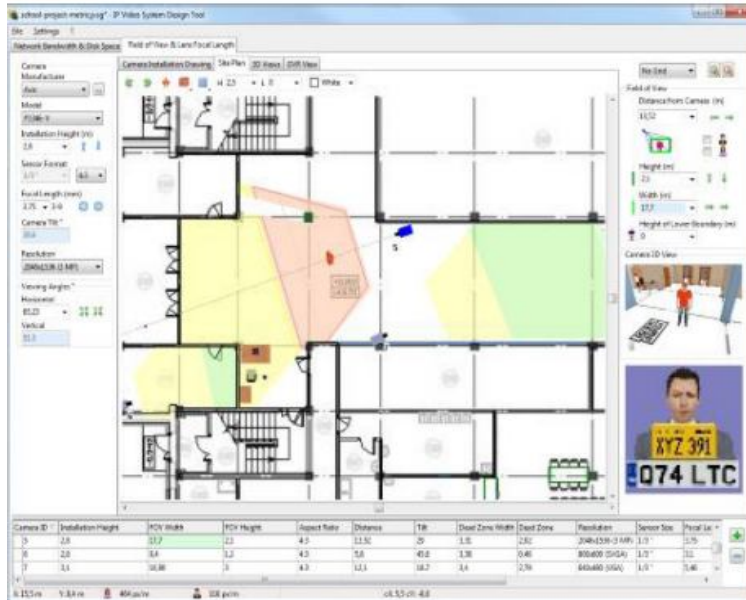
school project metric.vsg* - IP Video System Design Tool

File Settings ?

Network Bandwidth & Disk Space | Field of View & Lens Focal Length

Camera Installation Drawing | Site Plan | 3D Views | DVR View

H 2.5 L 0 White

Camera
Manufacturer
Axis
Model
P3384-V
Installation Height (m)
2.8
Sensor Format
1/3" 4:3
Focal Length (mm)
3.75 3-9
Camera Tilt °
20.0
Resolution
2048x1536 (3 MP)
Viewing Angles °
Horizontal
83.23
Vertical
63.3

No Grid

Field of View
Distance from Camera (m)
11.52
Height (m)
2.1
Width (m)
17.7
Height of Lower Boundary (m)
0

Camera 2D View

XYZ 391
O74 LTC

| Camera ID | Installation Height | FOV Width | FOV Height | Aspect Ratio | Distance | Tilt | Dead Zone Width | Dead Zone | Resolution | Sensor Size | Focal Le |
|---|---|---|---|---|---|---|---|---|---|---|---|
| 5 | 2.8 | 17.7 | 2.1 | 4:3 | 11.52 | 29 | 1.31 | 2.82 | 2048x1536 (3 MP) | 1/3" | 3.75 |
| 6 | 2.8 | 8.4 | 1.2 | 4:3 | 5.8 | 45.8 | 1.38 | 0.48 | 800x600 (SVGA) | 1/3" | 3.1 |
| 7 | 3.1 | 16.38 | 3 | 4:3 | 12.1 | 16.7 | 3.4 | 2.79 | 640x480 (VGA) | 1/3" | 3.40 |

X: 15.5 m Y: 8.4 m 404 px/m 108 px/m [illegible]